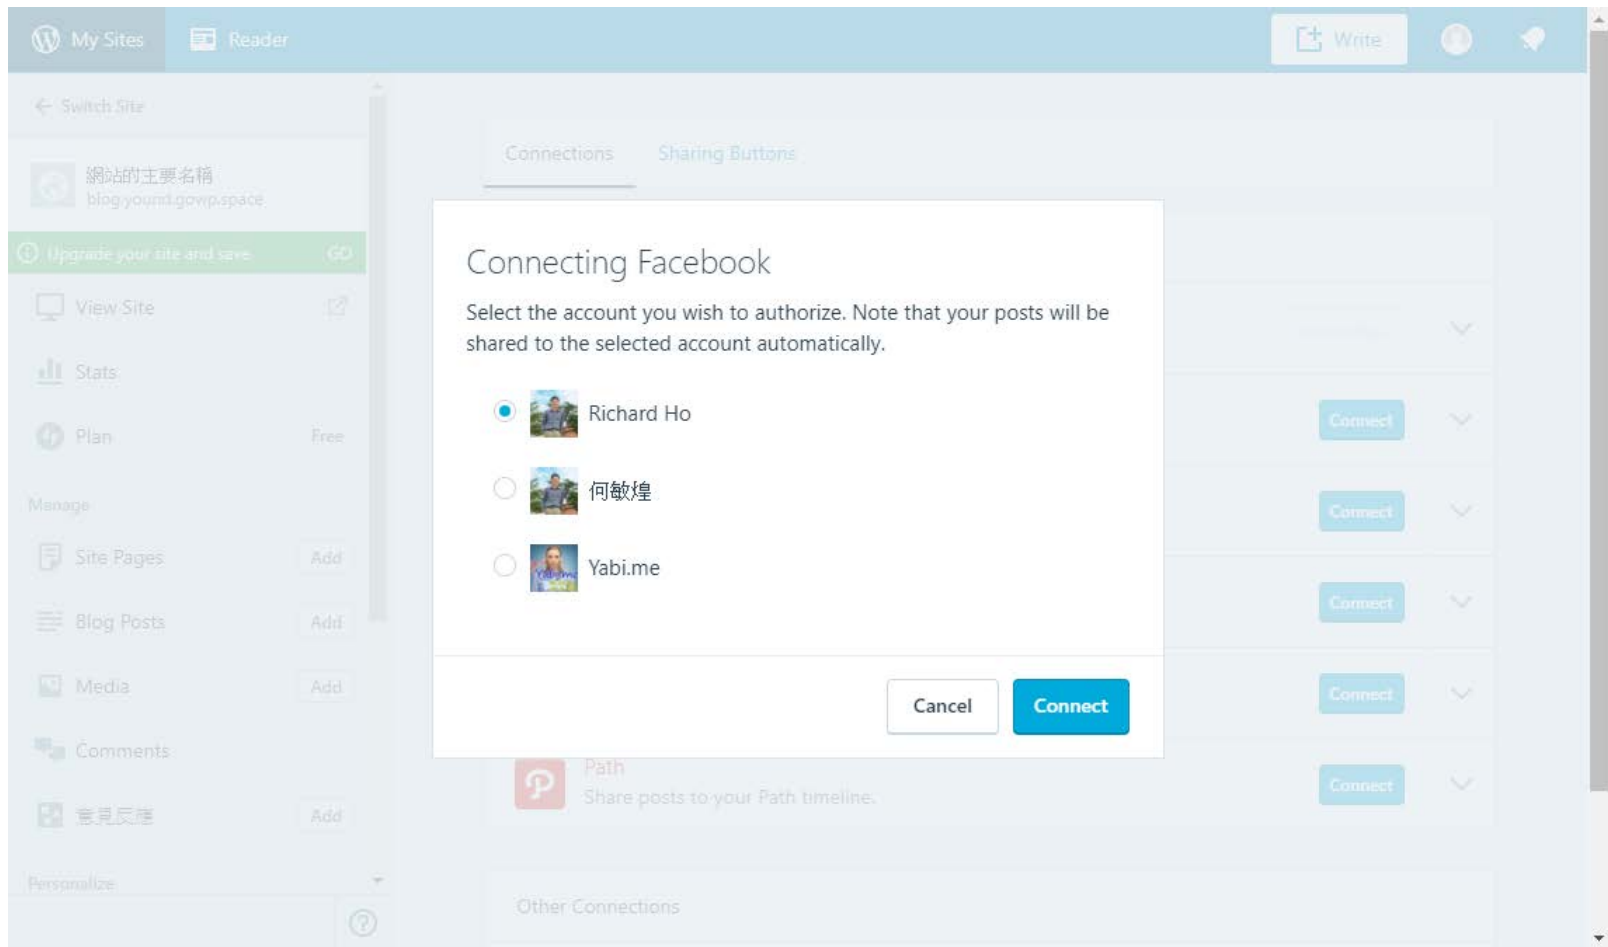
My Sites
Reader
Write

← Switch Site

網站的主要名稱
blog.yound.gowp.space

Upgrade your site and save GO

View Site

Stats

Plan Free

Manage

Site Pages Add

Blog Posts Add

Media Add

Comments

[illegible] Add

Personalize

Connections
Sharing Buttons

Connecting Facebook

Select the account you wish to authorize. Note that your posts will be shared to the selected account automatically.

Richard Ho

何敏煌

Yabi.me

Cancel
Connect

Connect
Connect
Connect
Connect

Path
Share posts to your Path timeline.
Connect

Other Connections